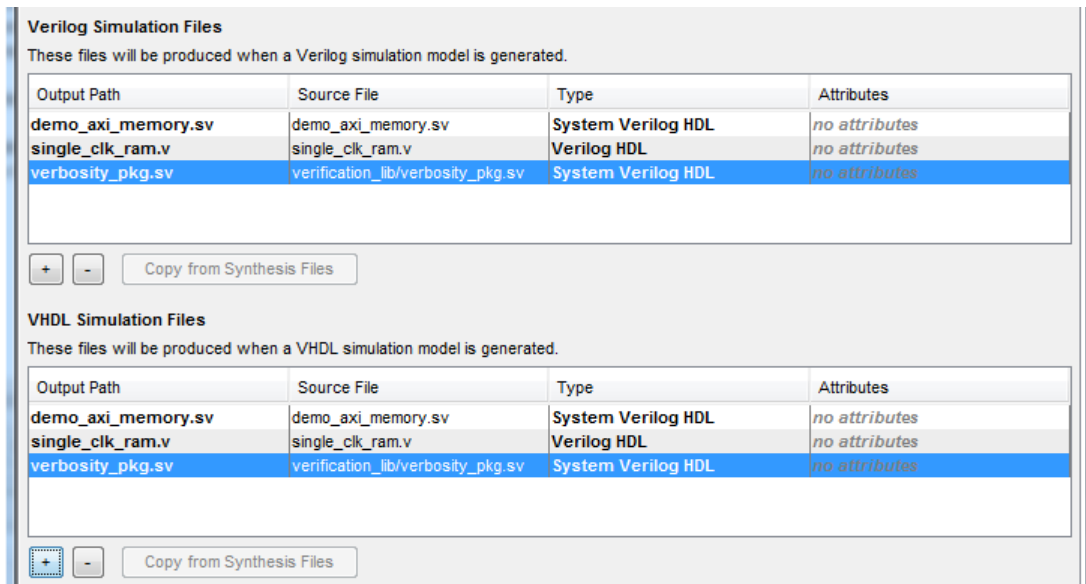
Verilog Simulation Files

These files will be produced when a Verilog simulation model is generated.

| Output Path | Source File | Type | Attributes |
|---|---|---|---|
| demo_axi_memory.sv | demo_axi_memory.sv | System Verilog HDL | no attributes |
| single_clk_ram.v | single_clk_ram.v | Verilog HDL | no attributes |
| verbosity_pkg.sv | verification_lib/verbosity_pkg.sv | System Verilog HDL | no attributes |

+ - Copy from Synthesis Files

VHDL Simulation Files

These files will be produced when a VHDL simulation model is generated.

| Output Path | Source File | Type | Attributes |
|---|---|---|---|
| demo_axi_memory.sv | demo_axi_memory.sv | System Verilog HDL | no attributes |
| single_clk_ram.v | single_clk_ram.v | Verilog HDL | no attributes |
| verbosity_pkg.sv | verification_lib/verbosity_pkg.sv | System Verilog HDL | no attributes |

+ - Copy from Synthesis Files